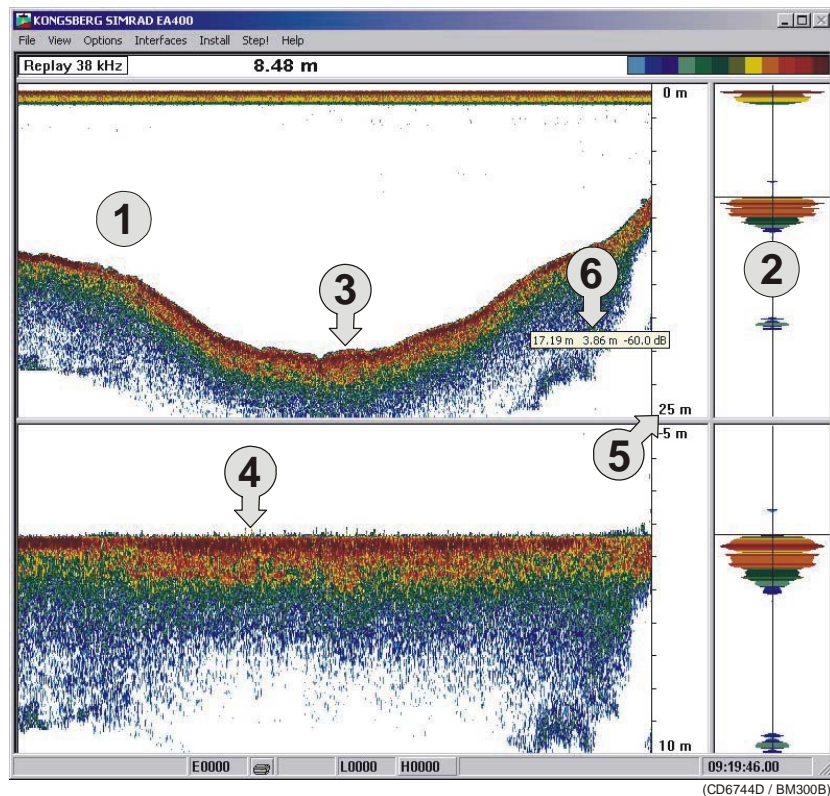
KONGSBERG SIMRAD EA400

File View Options Interfaces Install Step! Help

Replay 38 kHz

8.48 m

0 m

1

2

3

6

17.19 m 3.86 m -60.0 dB

25 m

5 m

5

4

10 m

E0000

L0000

H0000

09:19:46.00

(CD6744D / BM300B)